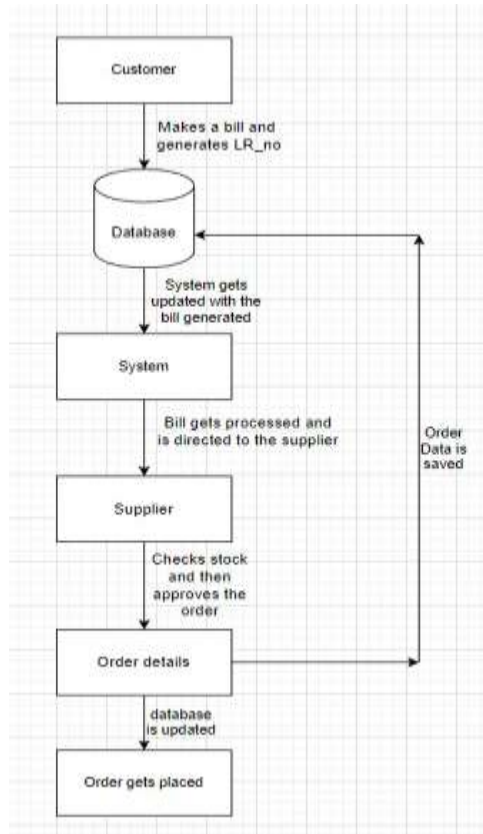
Customer

Makes a bill and generates LR_no

Database

System gets updated with the bill generated

System

Bill gets processed and is directed to the supplier

Supplier

Checks stock and then approves the order

Order details

database is updated

Order gets placed

Order Data is saved